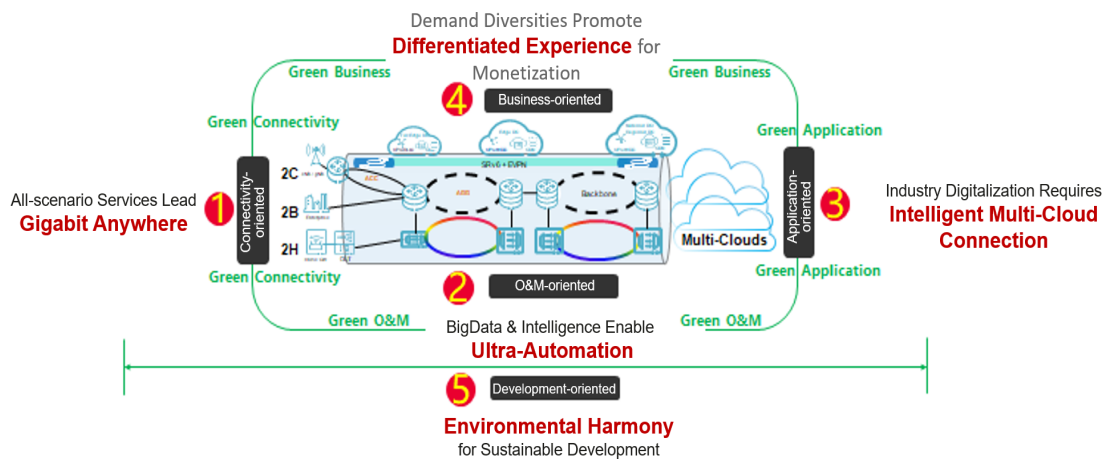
Demand Diversities Promote
Differentiated Experience for Monetization

Green Business

Green Business

4 Business-oriented

Green Connectivity

Green Application

SRv6 + EVPN

ACC

AGG

Backbone

2C

2B

2H

All-scenario Services Lead
Gigabit Anywhere

1 Connectivity-oriented

Multi-Clouds

Application-oriented 3

Industry Digitalization Requires
Intelligent Multi-Cloud Connection

Green Connectivity

Green Application

2 O&M-oriented

Green O&M

Green O&M

BigData & Intelligence Enable
Ultra-Automation

5 Development-oriented

Environmental Harmony
for Sustainable Development